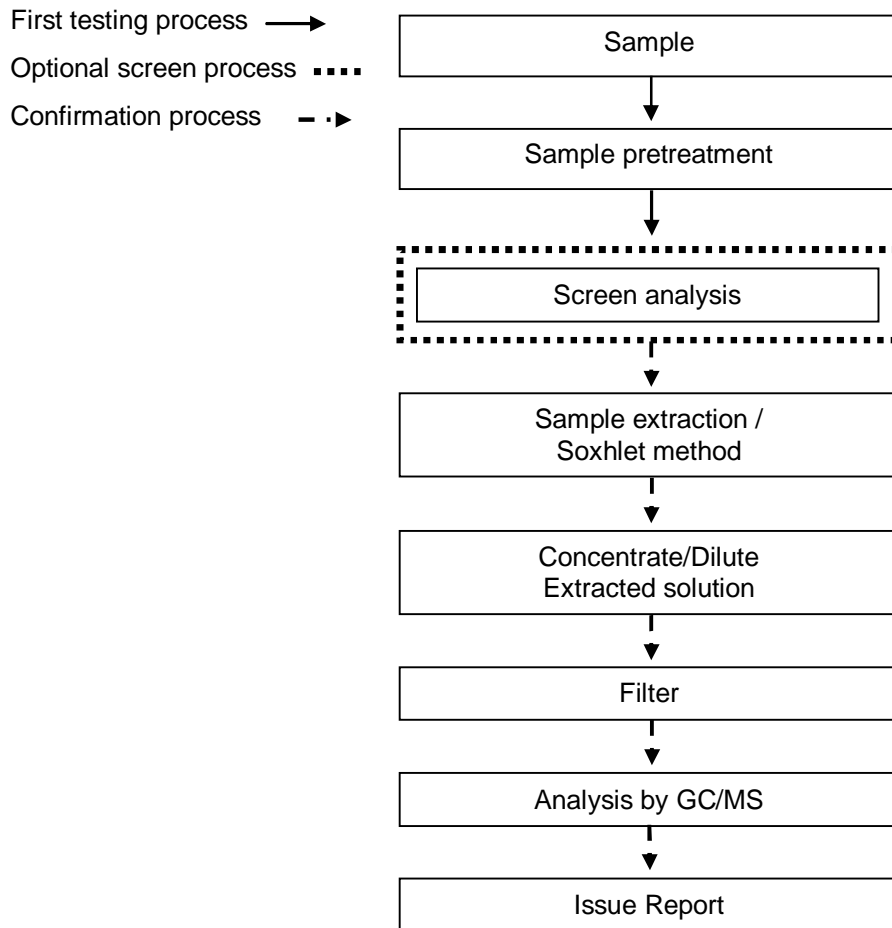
First testing process
Optional screen process
Confirmation process

Sample

Sample pretreatment

Screen analysis

Sample extraction / Soxhlet method

Concentrate/Dilute Extracted solution

Filter

Analysis by GC/MS

Issue Report